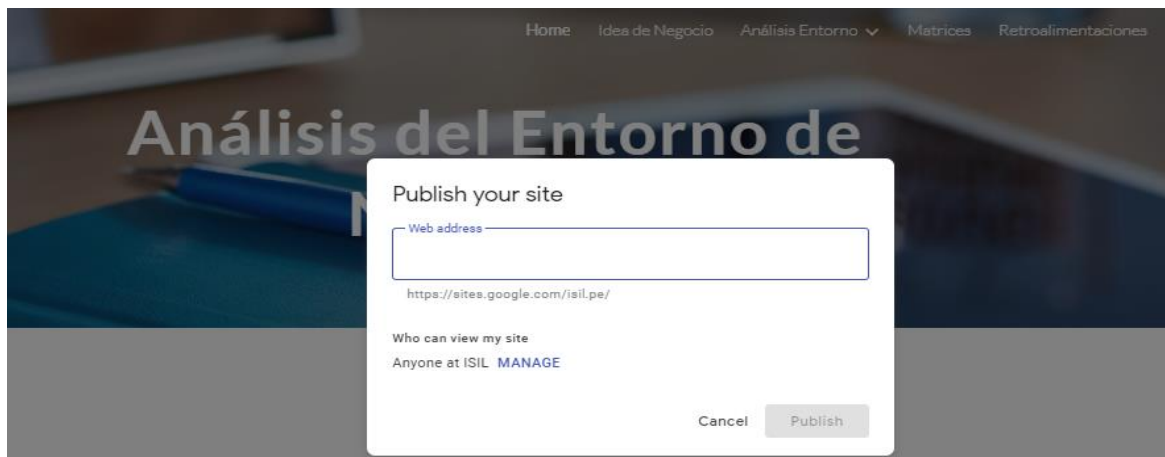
Home Idea de Negocio Análisis Entorno Matrices Retroalimentaciones

Análisis del Entorno de

Publish your site

Web address

https://sites.google.com/isil.pe/

Who can view my site

Anyone at ISIL MANAGE

Cancel Publish